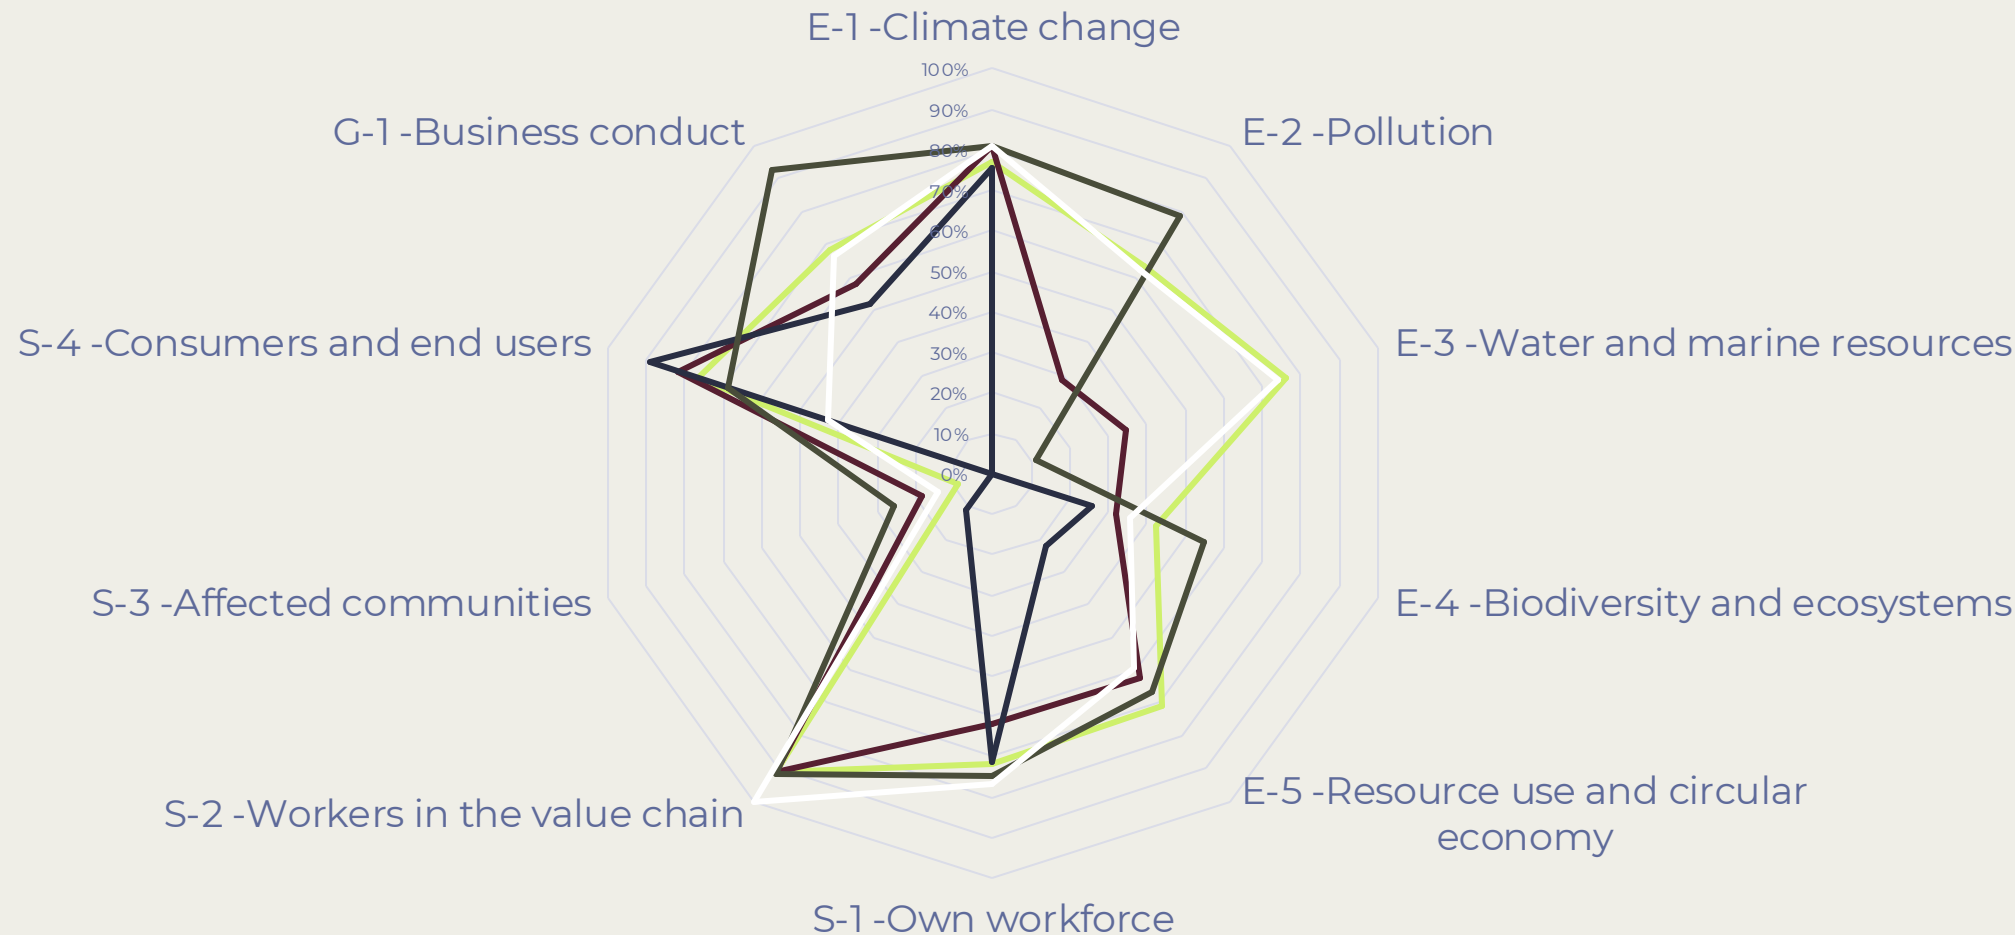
E-1 -Climate change

100%
90%
80%
70%
60%
50%
40%
30%
20%
10%
0%

E-2 -Pollution

E-3 -Water and marine resources

E-4 -Biodiversity and ecosystems

E-5 -Resource use and circular economy

S-1 -Own workforce

S-2 -Workers in the value chain

S-3 -Affected communities

S-4 -Consumers and end users

G-1 -Business conduct